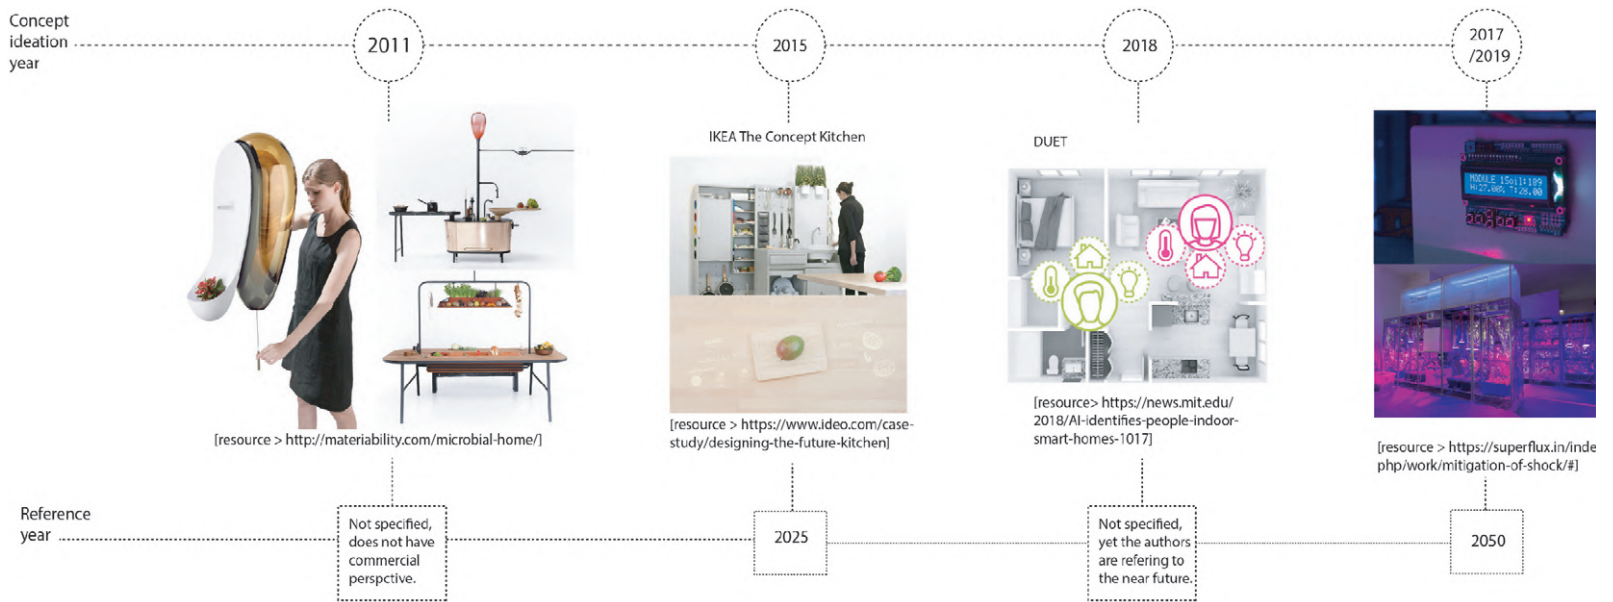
Concept ideation year

2011

2015

2018

2017 /2019

IKEA The Concept Kitchen

DUET

MODULE 15oil:195 H:27.0%. T:26.00

[resource > http://materiability.com/microbial-home/]

[resource > https://www.ideo.com/case-study/designing-the-future-kitchen]

[resource> https://news.mit.edu/ 2018/AI-identifies-people-indoor-smart-homes-1017]

[resource > https://superflux.in/inde php/work/mitigation-of-shock/#]

Reference year

Not specified, does not have commercial perspctive.

2025

Not specified, yet the authors are refering to the near future.

2050